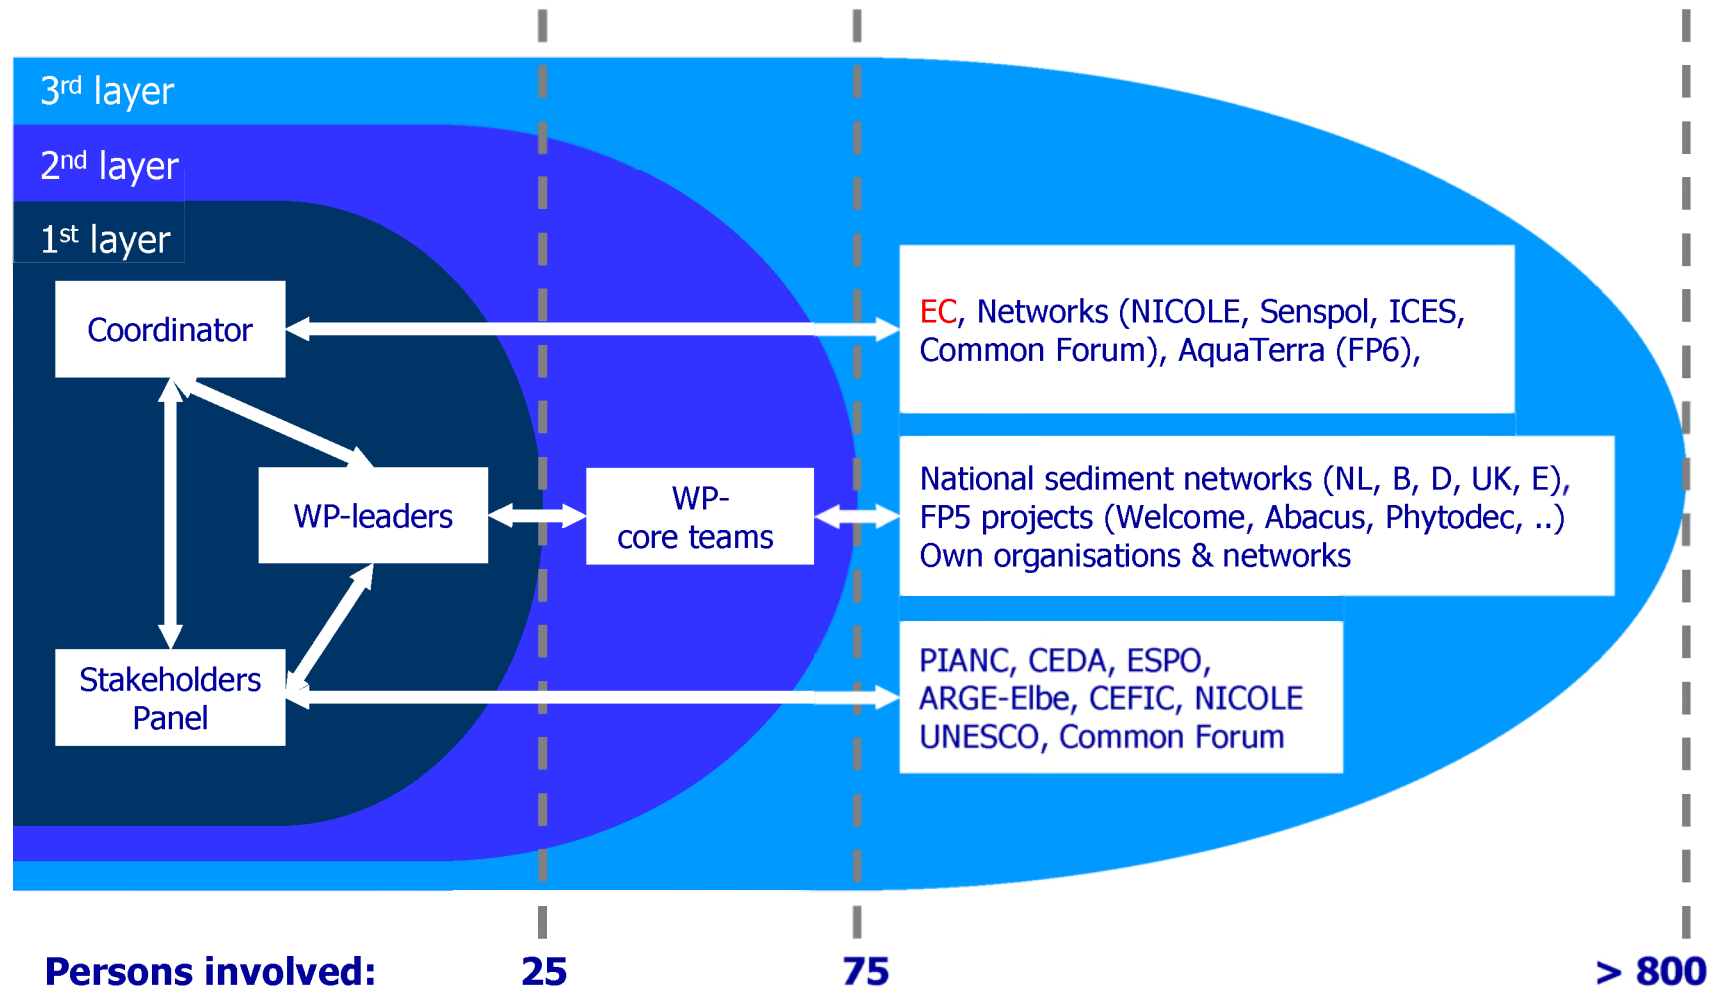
3<sup>rd</sup> layer

2<sup>nd</sup> layer

1<sup>st</sup> layer

Coordinator

WP-leaders

WP-
core teams

Stakeholders Panel

EC, Networks (NICOLE, Senspol, ICES, Common Forum), AquaTerra (FP6),

National sediment networks (NL, B, D, UK, E), FP5 projects (Welcome, Abacus, Phytodec, ..) Own organisations & networks

PIANC, CEDA, ESPO, ARGE-Elbe, CEFIC, NICOLE UNESCO, Common Forum

Persons involved: 25 75 > 800